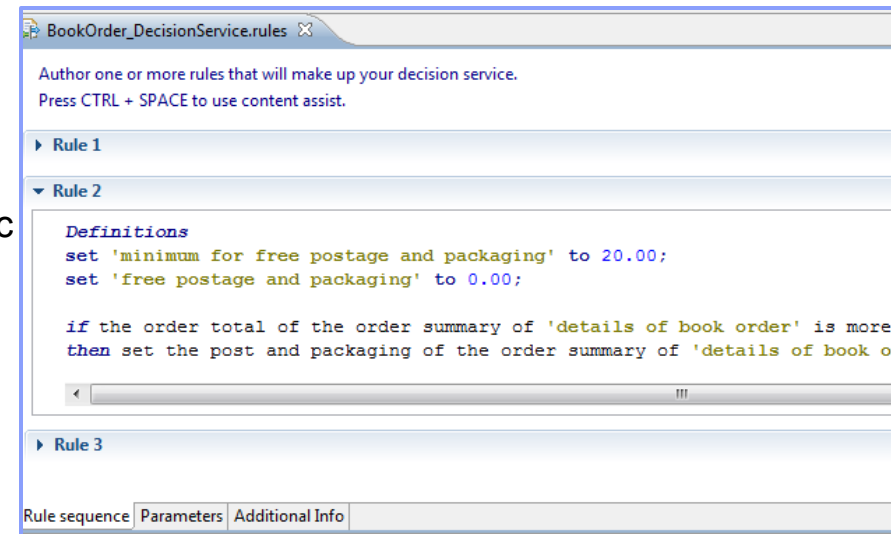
BookOrder_DecisionService.rules

Author one or more rules that will make up your decision service.
Press CTRL + SPACE to use content assist.

Rule 1

Rule 2

c

Definitions
set 'minimum for free postage and packaging' to 20.00;
set 'free postage and packaging' to 0.00;

if the order total of the order summary of 'details of book order' is more
then set the post and packaging of the order summary of 'details of book o

Rule 3

Rule sequence | Parameters | Additional Info